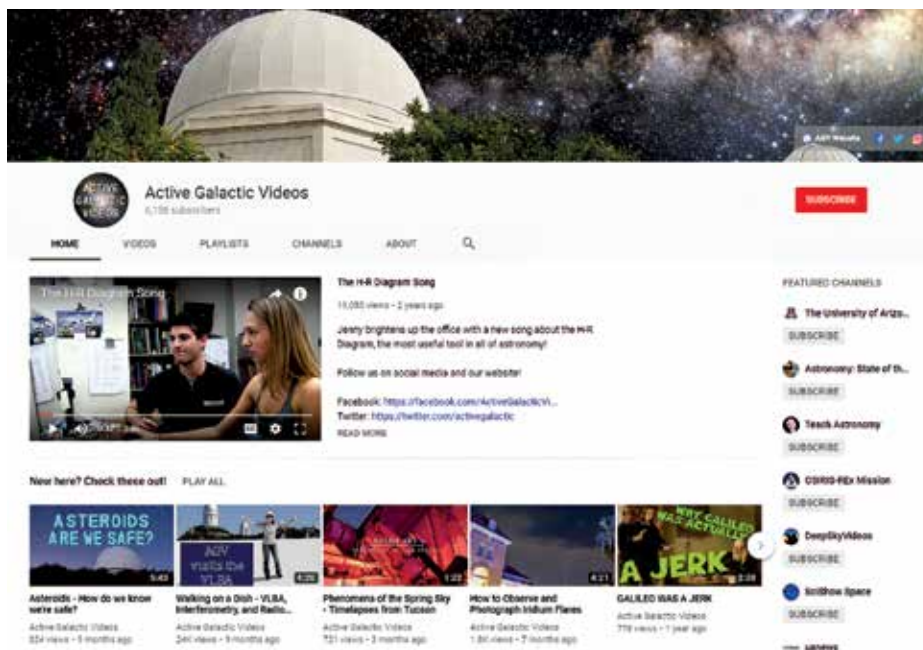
AGV Website

ACTIVE GALACTIC VIDEOS

Active Galactic Videos
6,156 subscribers

SUBSCRIBE

HOME VIDEOS PLAYLISTS CHANNELS ABOUT

The H-R Diagram Song

The H-R Diagram Song
10,080 views • 2 years ago

Jenny brightens up the office with a new song about the H-R Diagram, the most useful tool in all of astronomy!

Follow us on social media and our website!

Facebook: https://facebook.com/ActiveGalacticVi...
Twitter: https://twitter.com/activegalactic

READ MORE

FEATURED CHANNELS

The University of Ariz...
SUBSCRIBE

Astronomy: State of th...
SUBSCRIBE

Teach Astronomy
SUBSCRIBE

OSIRIS-REx Mission
SUBSCRIBE

DeepSkyVideos
SUBSCRIBE

SciShow Space
SUBSCRIBE

New here? Check these out! PLAY ALL

ASTEROIDS ARE WE SAFE?
5:43
Asteroids - How do we know we're safe?
Active Galactic Videos
824 views • 5 months ago

AGV visits the VLBA
6:26
Walking on a Dish - VLBA, Interferometry, and Radio...
Active Galactic Videos
246 views • 9 months ago

1:22
Phenomena of the Spring Sky - Timelapses from Tucson
Active Galactic Videos
721 views • 3 months ago

4:21
How to Observe and Photograph Iridium Flares
Active Galactic Videos
1.8K views • 7 months ago

WHY GALILEO WAS ACTUALLY A JERK
2:28
GALILEO WAS A JERK
Active Galactic Videos
778 views • 1 year ago